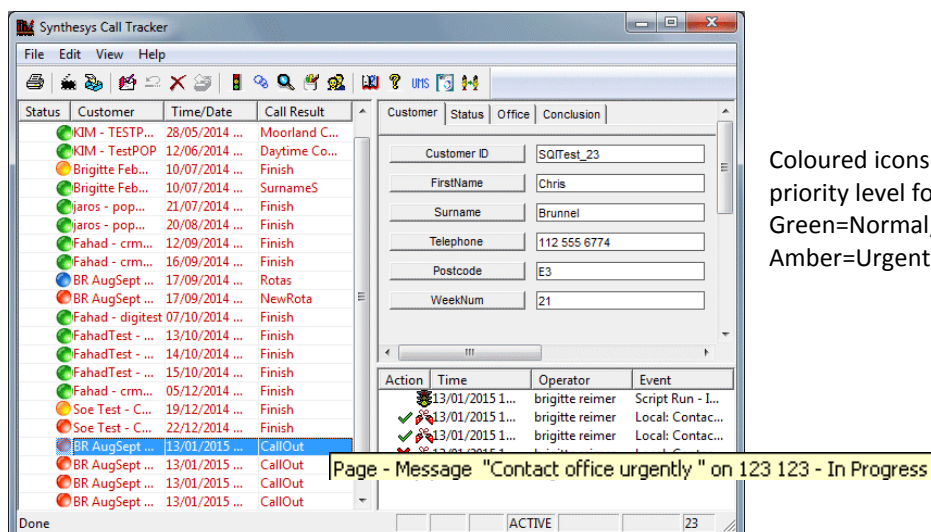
Synthesys Call Tracker

File Edit View Help

| Status | Customer | Time/Date | Call Result |
|---|---|---|---|
| | KIM - TESTP... | 28/05/2014 ... | Moorland C... |
| | KIM - TestPOP | 12/06/2014 ... | Daytime Co... |
| | Brigitte Feb... | 10/07/2014 ... | Finish |
| | Brigitte Feb... | 10/07/2014 ... | SurnameS |
| | jaros - pop... | 21/07/2014 ... | Finish |
| | jaros - pop... | 20/08/2014 ... | Finish |
| | Fahad - crm... | 12/09/2014 ... | Finish |
| | Fahad - crm... | 16/09/2014 ... | Finish |
| | BR AugSept ... | 17/09/2014 ... | Rotas |
| | BR AugSept ... | 17/09/2014 ... | NewRota |
| | Fahad - digitest | 07/10/2014 ... | Finish |
| | FahadTest - ... | 13/10/2014 ... | Finish |
| | FahadTest - ... | 14/10/2014 ... | Finish |
| | FahadTest - ... | 15/10/2014 ... | Finish |
| | Fahad - crm... | 05/12/2014 ... | Finish |
| | Soe Test - C... | 19/12/2014 ... | Finish |
| | Soe Test - C... | 22/12/2014 ... | Finish |
| | BR AugSept ... | 13/01/2015 ... | CallOut |
| | BR AugSept ... | 13/01/2015 ... | CallOut |
| | BR AugSept ... | 13/01/2015 ... | CallOut |
| | BR AugSept ... | 13/01/2015 ... | CallOut |

Customer | Status | Office | Conclusion

Customer ID: SQITest_23
FirstName: Chris
Surname: Brunnel
Telephone: 112 555 6774
Postcode: E3
WeekNum: 21

| Action | Time | Operator | Event |
|---|---|---|---|
| | 13/01/2015 1... | brigitte reimer | Script Run - I... |
| | 13/01/2015 1... | brigitte reimer | Local: Contac... |
| | 13/01/2015 1... | brigitte reimer | Local: Contac... |

Page - Message "Contact office urgently " on 123 123 - In Progress

Done | ACTIVE | 23

Coloured icons priority level fo Green=Normal, Amber=Urgent